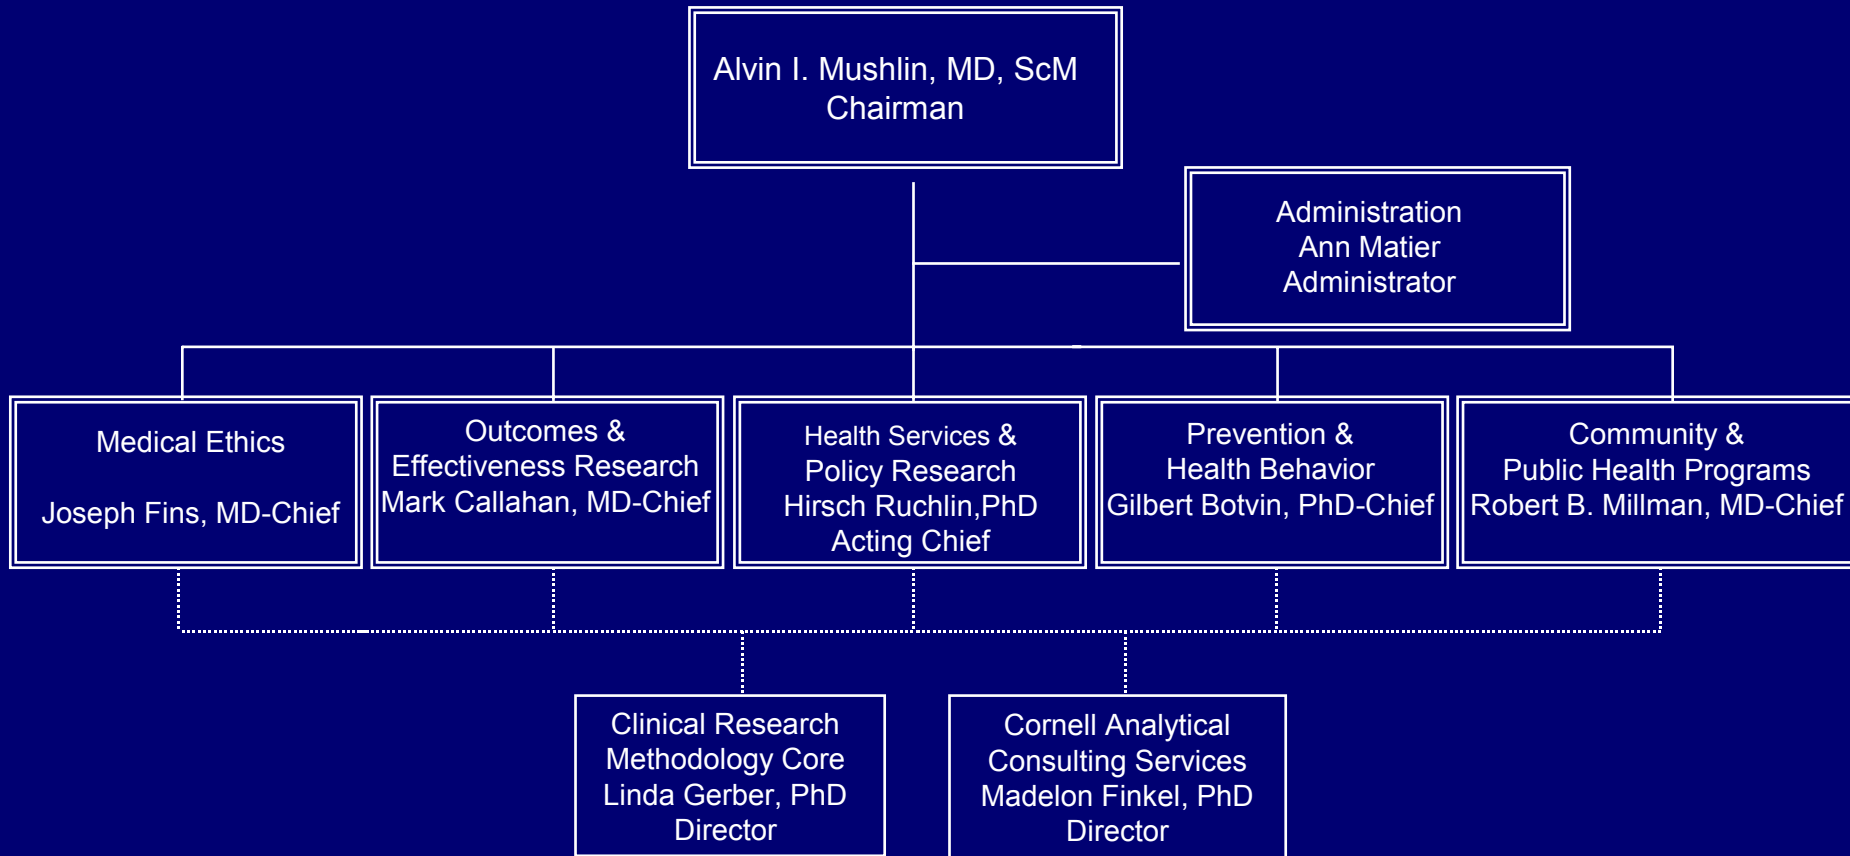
Alvin I. Mushlin, MD, ScM
Chairman

Administration
Ann Matier
Administrator

Medical Ethics

Joseph Fins, MD-Chief

Outcomes &
Effectiveness Research
Mark Callahan, MD-Chief

Health Services &
Policy Research
Hirsch Ruchlin,PhD
Acting Chief

Prevention &
Health Behavior
Gilbert Botvin, PhD-Chief

Community &
Public Health Programs
Robert B. Millman, MD-Chief

Clinical Research
Methodology Core
Linda Gerber, PhD
Director

Cornell Analytical
Consulting Services
Madelon Finkel, PhD
Director